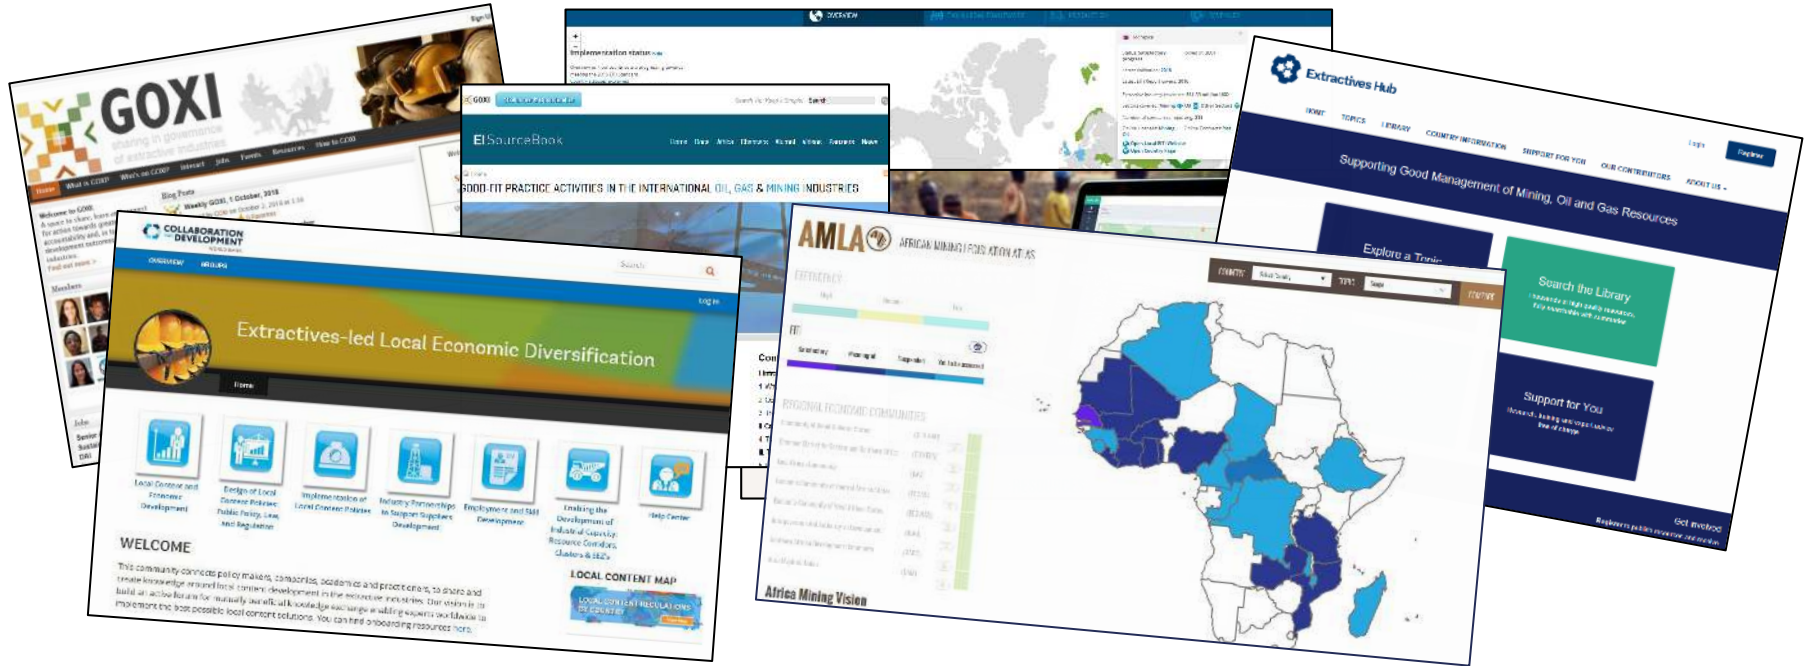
GOXI
sharing in governance of extractive industries
Home What is GOXI Who's on GOXI Interact Jobs Events Resources How to GOXI
Blog Posts
Weekly GOXI, 1 October, 2018
Welcome to GOXI
Members
Jobs

OVERVIEW
Implementation status

GOXI
EI SourceBook
GOOD-FIT PRACTICE ACTIVITIES IN THE INTERNATIONAL OIL, GAS & MINING INDUSTRIES

Extractives Hub
Login Register
Supporting Good Management of Mining, Oil and Gas Resources
Explore a Topic
Search the Library
Support for You
Get involved

COLLABORATION FOR DEVELOPMENT
OVERVIEW GROUPS
Search
Log in
Extractives-led Local Economic Diversification
Home
Local Content and Economic Development
Design of Local Content Policies: Public Policy, Law, and Regulation
Implementation of Local Content Policies
Industry Partnerships to Support Suppliers Development
Employment and Skill Development
Enabling the Development of Industrial Capacity: Resource Corridors, Clusters & SEZs
Help Center
WELCOME
This community connects policy makers, companies, academics and practitioners to share and create knowledge around local content development in the extractive industries. Our vision is to build an active forum for mutually beneficial knowledge exchange enabling experts worldwide to implement the best possible local content solutions. You can find onboarding resources here.
LOCAL CONTENT MAP
LOCAL CONTENT REGULATIONS BY COUNTRY

AMLA AFRICAN MINING LEGISLATION ATLAS
COUNTRY TOPIC COMPARE
REGIONAL ECONOMIC COMMUNITIES
Africa Mining Vision